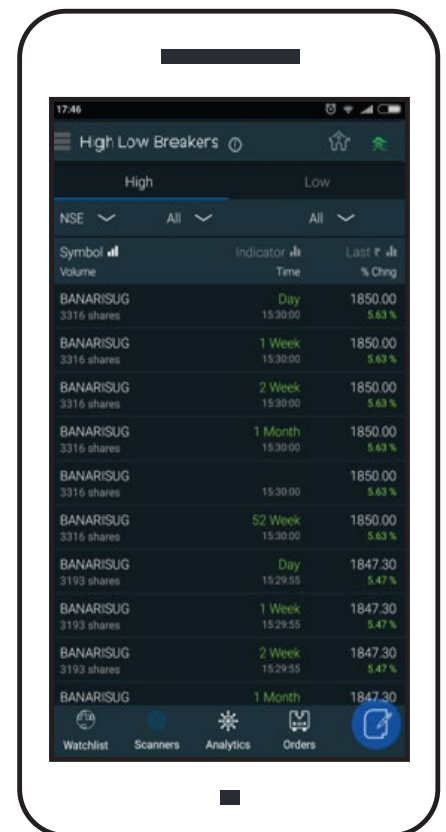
17:46

High Low Breakers

High

Low

NSE All All

| Symbol<br>Volume | Indicator<br>Time | Last ₹<br>% Chng |
|---|---|---|
| BANARISUG<br>3316 shares | Day<br>15:30:00 | 1850.00<br>5.63 % |
| BANARISUG<br>3316 shares | 1 Week<br>15:30:00 | 1850.00<br>5.63 % |
| BANARISUG<br>3316 shares | 2 Week<br>15:30:00 | 1850.00<br>5.63 % |
| BANARISUG<br>3316 shares | 1 Month<br>15:30:00 | 1850.00<br>5.63 % |
| BANARISUG<br>3316 shares | 15:30:00 | 1850.00<br>5.63 % |
| BANARISUG<br>3316 shares | 52 Week<br>15:30:00 | 1850.00<br>5.63 % |
| BANARISUG<br>3193 shares | Day<br>15:29:55 | 1847.30<br>5.47 % |
| BANARISUG<br>3193 shares | 1 Week<br>15:29:55 | 1847.30<br>5.47 % |
| BANARISUG<br>3193 shares | 2 Week<br>15:29:55 | 1847.30<br>5.47 % |
| BANARISUG | 1 Month | 1847.30 |

Watchlist Scanners Analytics Orders